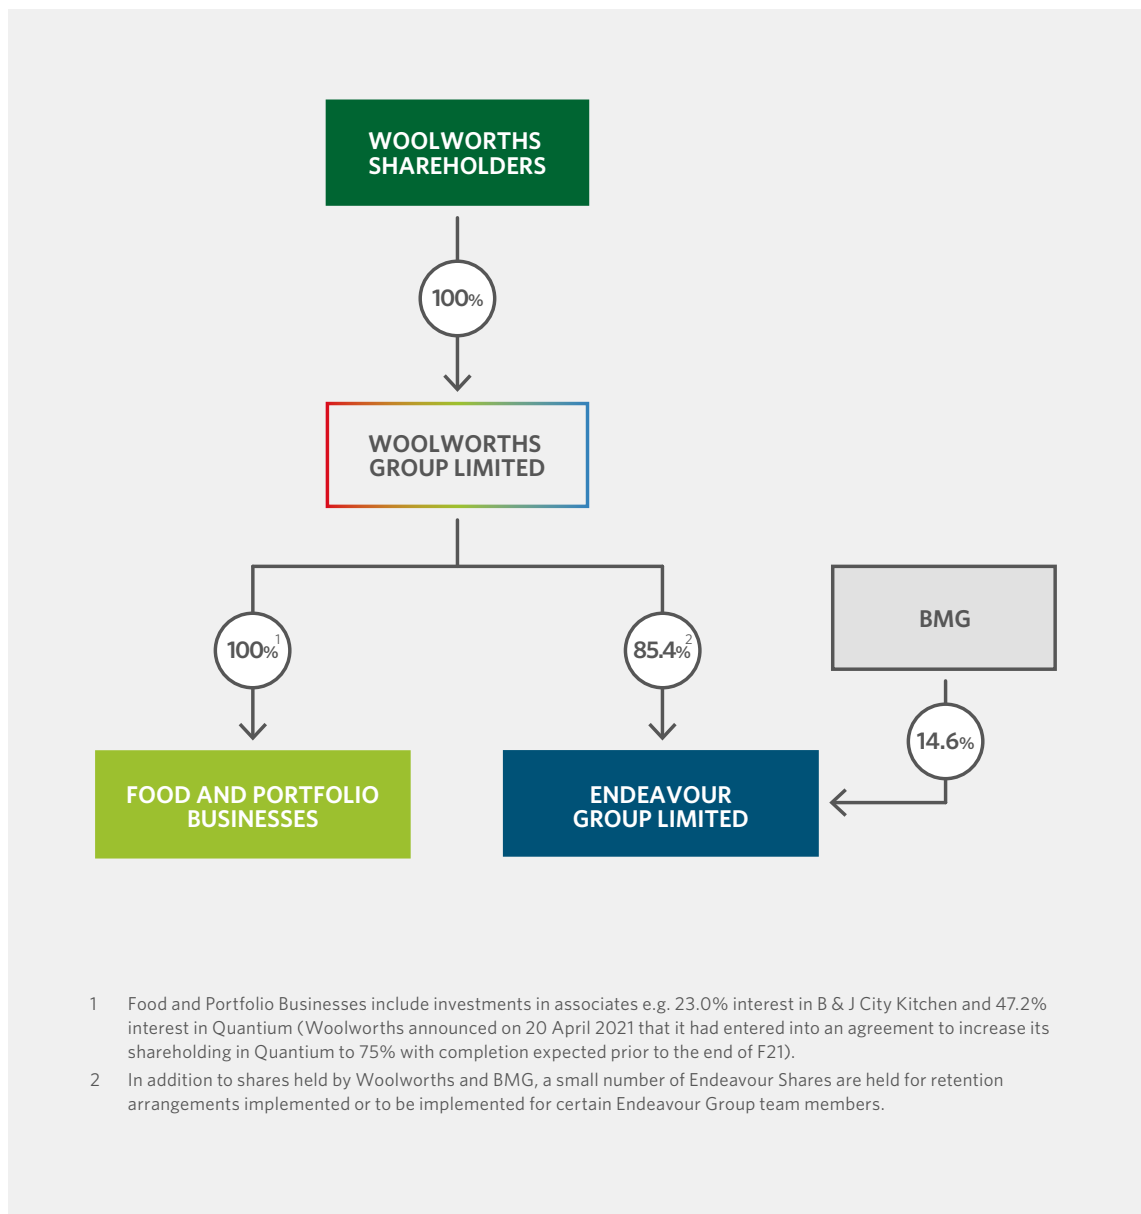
WOOLWORTHS SHAREHOLDERS

100%

WOOLWORTHS GROUP LIMITED

100%$^1$

85.4%$^2$

BMG

14.6%

FOOD AND PORTFOLIO BUSINESSES

ENDEAVOUR GROUP LIMITED

1 Food and Portfolio Businesses include investments in associates e.g. 23.0% interest in B & J City Kitchen and 47.2% interest in Quantium (Woolworths announced on 20 April 2021 that it had entered into an agreement to increase its shareholding in Quantium to 75% with completion expected prior to the end of F21).

2 In addition to shares held by Woolworths and BMG, a small number of Endeavour Shares are held for retention arrangements implemented or to be implemented for certain Endeavour Group team members.